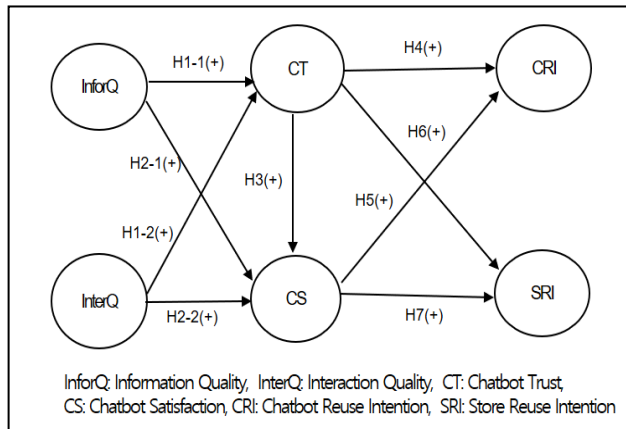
InforQ

H1-1(+)

CT

H4(+)

CRI

H2-1(+)

H6(+)

H3(+)

H5(+)

H1-2(+)

InterQ

H2-2(+)

CS

H7(+)

SRI

InforQ: Information Quality, InterQ: Interaction Quality, CT: Chatbot Trust, CS: Chatbot Satisfaction, CRI: Chatbot Reuse Intention, SRI: Store Reuse Intention